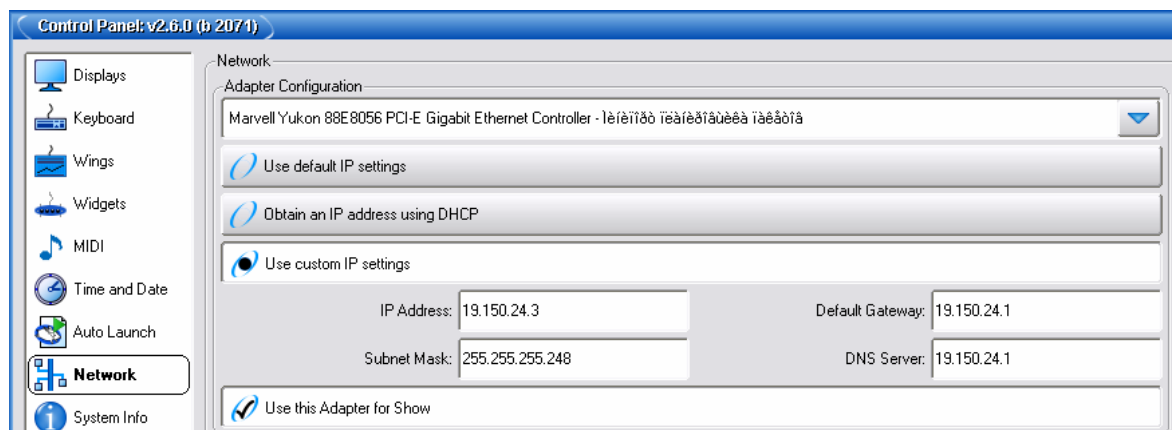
Control Panel: v2.6.0 (b 2071)

Displays

Keyboard

Wings

Widgets

MIDI

Time and Date

Auto Launch

Network

System Info

Network

Adapter Configuration

Marvell Yukon 88E8056 PCI-E Gigabit Ethernet Controller - Ìèíèïîðò ïëàíèðîâùèêà ïàêåòîâ

Use default IP settings

Obtain an IP address using DHCP

Use custom IP settings

IP Address: 19.150.24.3

Default Gateway: 19.150.24.1

Subnet Mask: 255.255.255.248

DNS Server: 19.150.24.1

Use this Adapter for Show